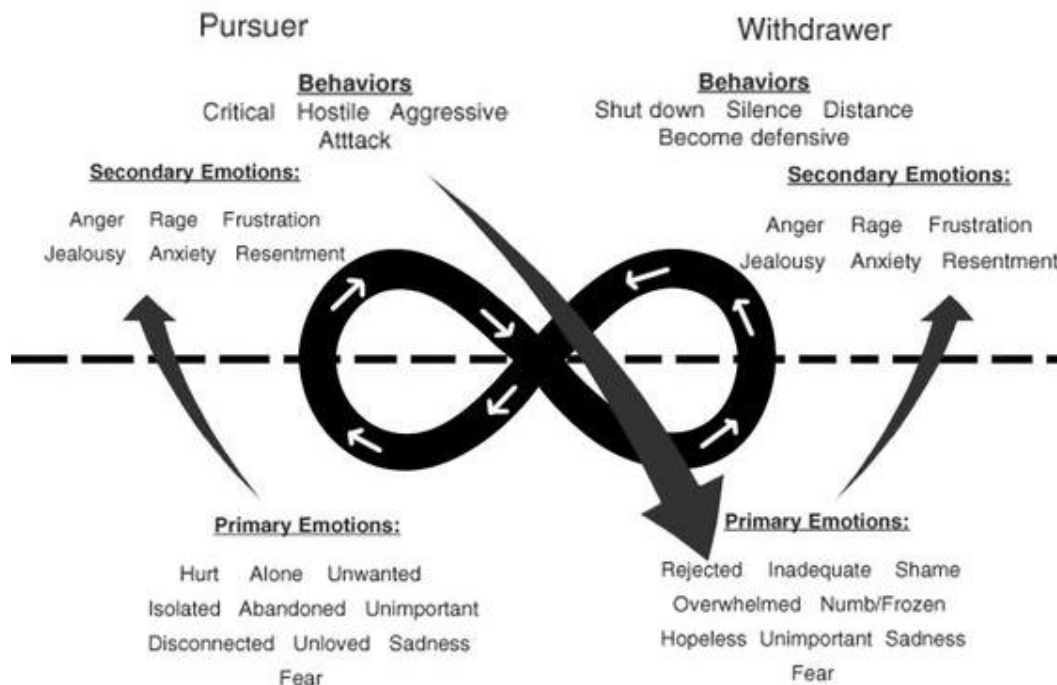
Pursuer

Withdrawer

Behaviors
Critical Hostile Aggressive Atttack

Behaviors
Shut down Silence Distance Become defensive

Secondary Emotions:
Anger Rage Frustration
Jealousy Anxiety Resentment

Secondary Emotions:
Anger Rage Frustration
Jealousy Anxiety Resentment

Primary Emotions:
Hurt Alone Unwanted
Isolated Abandoned Unimportant
Disconnected Unloved Sadness
Fear

Primary Emotions:
Rejected Inadequate Shame
Overwhelmed Numb/Frozen
Hopeless Unimportant Sadness
Fear